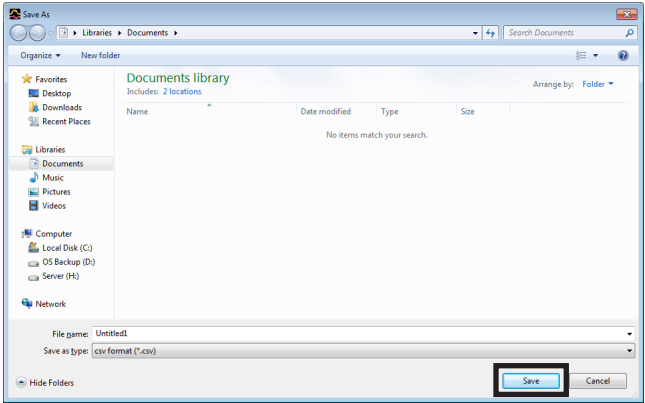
Save As

Libraries ▸ Documents ▸

Search Documents

Organize ▾ New folder

Favorites
Desktop
Downloads
Recent Places

Libraries
Documents
Music
Pictures
Videos

Computer
Local Disk (C:)
OS Backup (D:)
Server (H:)

Network

Documents library
Includes: 2 locations

Arrange by: Folder ▾

| Name | Date modified | Type | Size |
|---|---|---|---|

No items match your search.

File name: Untitled1
Save as type: csv format (*.csv)

Hide Folders

Save Cancel